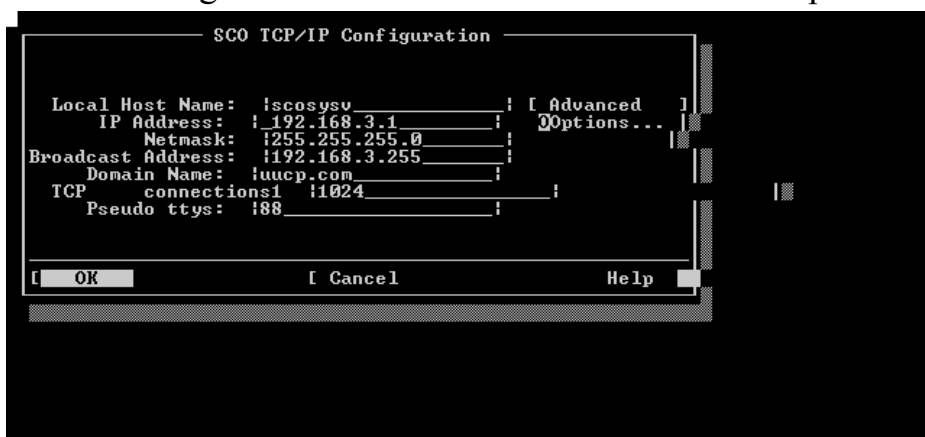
SCO TCP/IP Configuration

Local Host Name: scosysv [ Advanced Options... ]
IP Address: 192.168.3.1
Netmask: 255.255.255.0
Broadcast Address: 192.168.3.255
Domain Name: uucp.com
TCP connections1 1024
Pseudo ttys: 88

[ OK [ Cancel Help